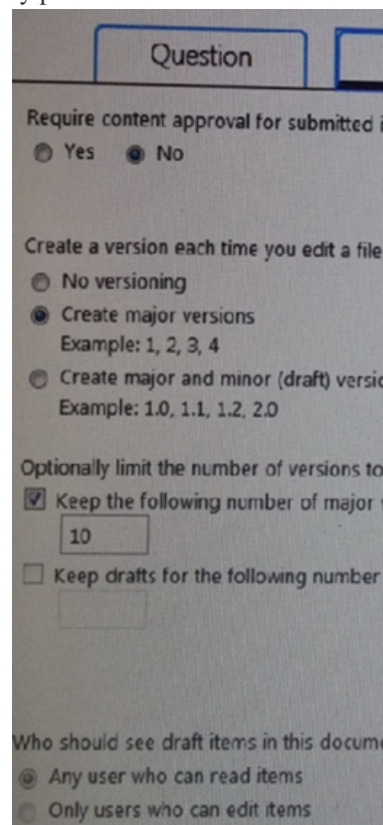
Question

Require content approval for submitted i
Yes
No

Create a version each time you edit a file
No versioning
Create major versions
Example: 1, 2, 3, 4
Create major and minor (draft) versic
Example: 1.0, 1.1, 1.2, 2.0

Optionally limit the number of versions to
Keep the following number of major
10
Keep drafts for the following number

Who should see draft items in this docume
Any user who can read items
Only users who can edit items